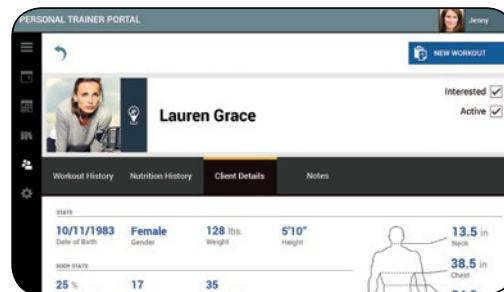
PERSONAL TRAINER PORTAL

Jenny

NEW WORKOUT

Lauren Grace

Interested

Active

Workout History

Nutrition History

Client Details

Notes

STATS

10/11/1983
Date of Birth

Female
Gender

128 lbs.
Weight

5'10"
Height

13.5 in
Neck

38.5 in
Chest

BODY STATS

25 %

17

35